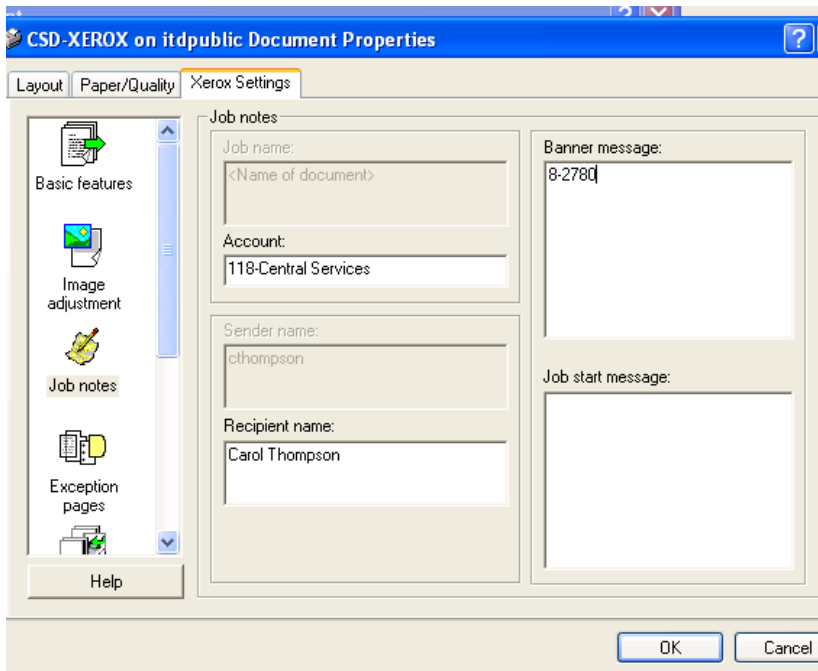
CSD-XEROX on itdpublic Document Properties

?

Layout | Paper/Quality | Xerox Settings

Basic features

Image adjustment

Job notes

Exception pages

Help

Job notes

Job name:

<Name of document>

Account:

118-Central Services

Sender name:

cthompson

Recipient name:

Carol Thompson

Banner message:

8-2780

Job start message:

OK

Cancel